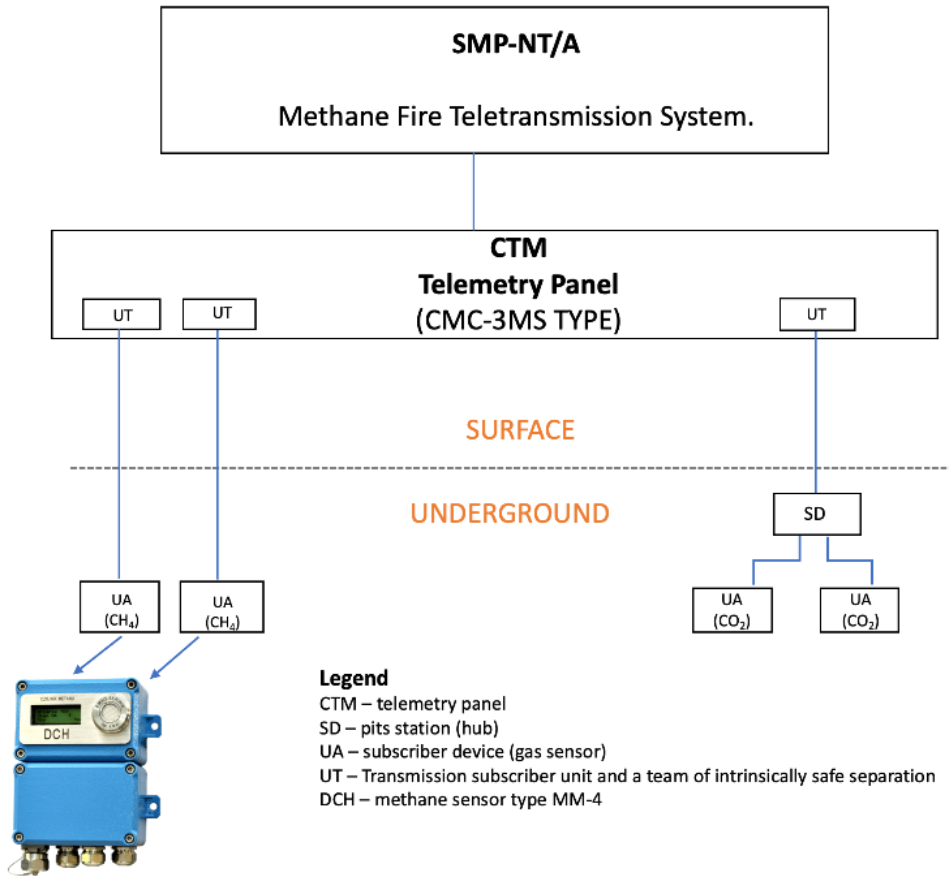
SMP-NT/A

Methane Fire Teletransmission System.

CTM
Telemetry Panel
(CMC-3MS TYPE)

UT

UT

UT

SURFACE

UNDERGROUND

SD

UA
($CH_4$)

UA
($CH_4$)

UA
($CO_2$)

UA
($CO_2$)

DCH

Legend
CTM – telemetry panel
SD – pits station (hub)
UA – subscriber device (gas sensor)
UT – Transmission subscriber unit and a team of intrinsically safe separation
DCH – methane sensor type MM-4